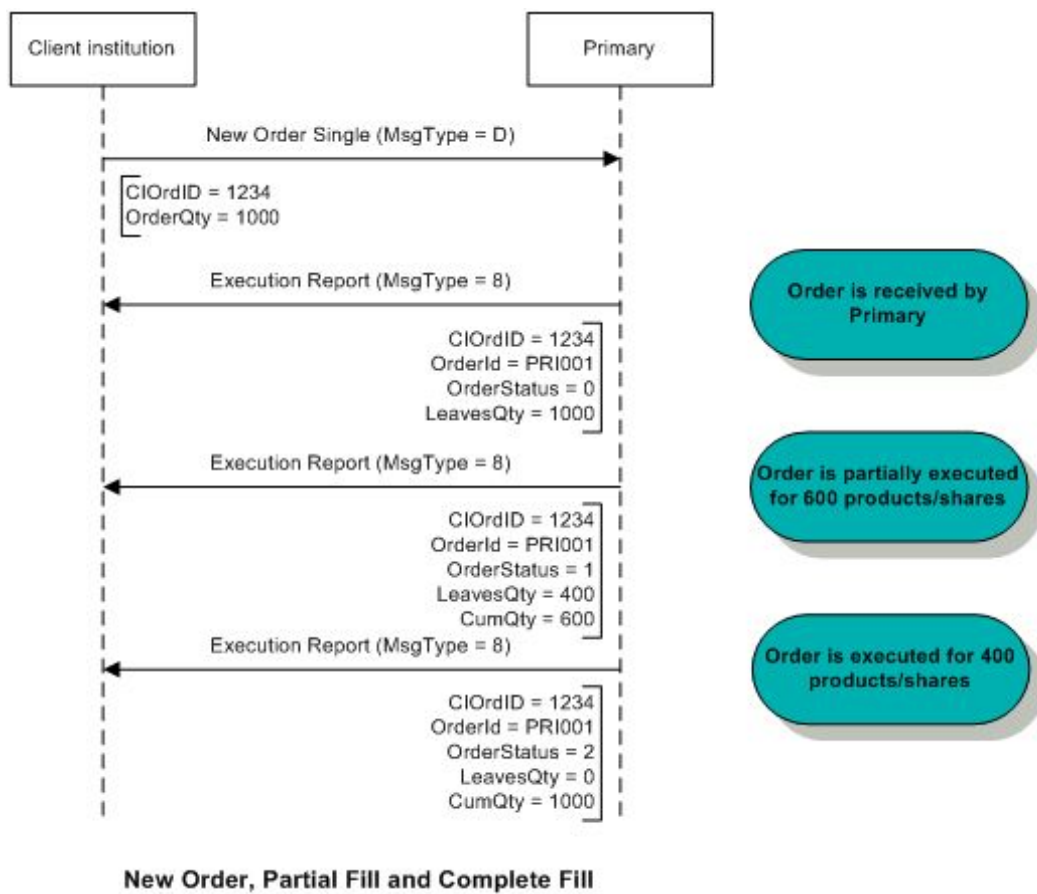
Client institution

Primary

New Order Single (MsgType = D)

ClOrdID = 1234
OrderQty = 1000

Execution Report (MsgType = 8)

Order is received by Primary

ClOrdID = 1234
OrderId = PRI001
OrderStatus = 0
LeavesQty = 1000

Execution Report (MsgType = 8)

Order is partially executed for 600 products/shares

ClOrdID = 1234
OrderId = PRI001
OrderStatus = 1
LeavesQty = 400
CumQty = 600

Execution Report (MsgType = 8)

Order is executed for 400 products/shares

ClOrdID = 1234
OrderId = PRI001
OrderStatus = 2
LeavesQty = 0
CumQty = 1000

New Order, Partial Fill and Complete Fill